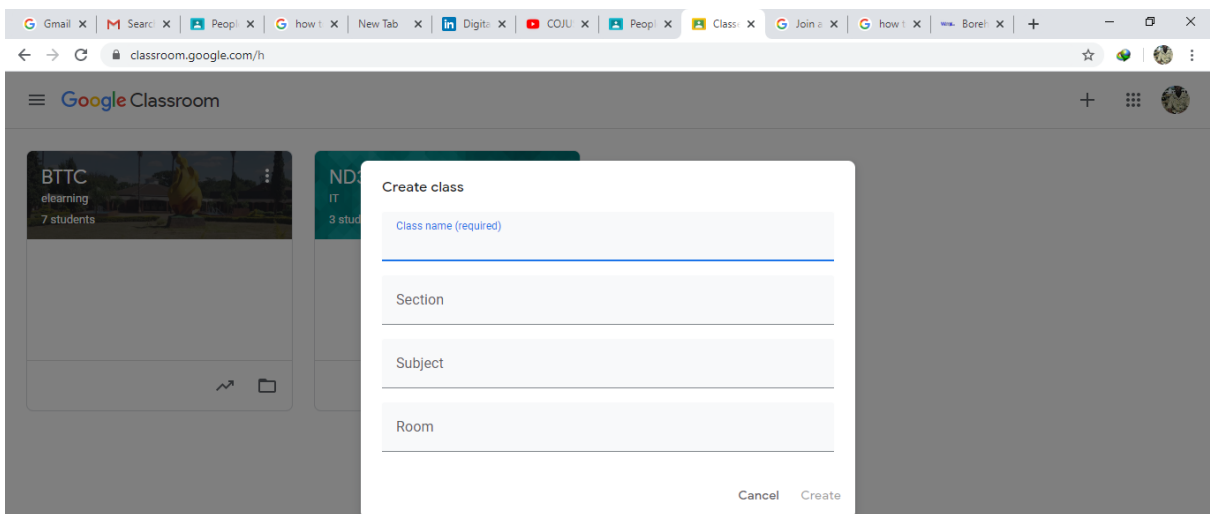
Gmail
Searc
Peopl
how t
New Tab
Digita
COJU
Peopl
Class
Join a
how t
Boreh

classroom.google.com/h

Google Classroom

BTTC
elearning
7 students

ND3
IT
3 stud

Create class

Class name (required)

Section

Subject

Room

Cancel Create